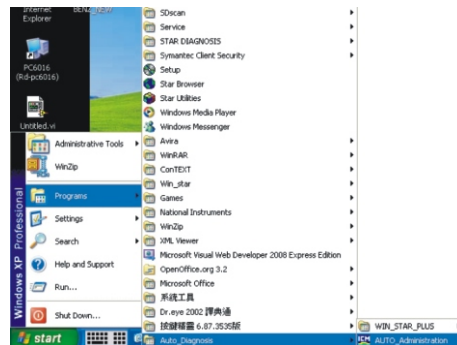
Internet Explorer

BENZ EASY

PC6016 (Rd-pc6016)

Untitled.vi

Administrative Tools

WinZip

Programs

Settings

Search

Help and Support

Run...

Shut Down...

Windows XP Professional

start

SDscan
Service
STAR DIAGNOSIS
Symantec Client Security
Setup
Star Browser
Star Utilities
Windows Media Player
Windows Messenger
Avira
WinRAR
ConTEXT
Win_star
Games
National Instruments
WinZip
XML Viewer
Microsoft Visual Web Developer 2008 Express Edition
OpenOffice.org 3.2
Microsoft Office
系統工具
Dr.eye 2002 譯典通
挖鍵精靈 6.87.3535版
Auto_Diagnosis

WIN_STAR_PLUS
AUTO_Administration